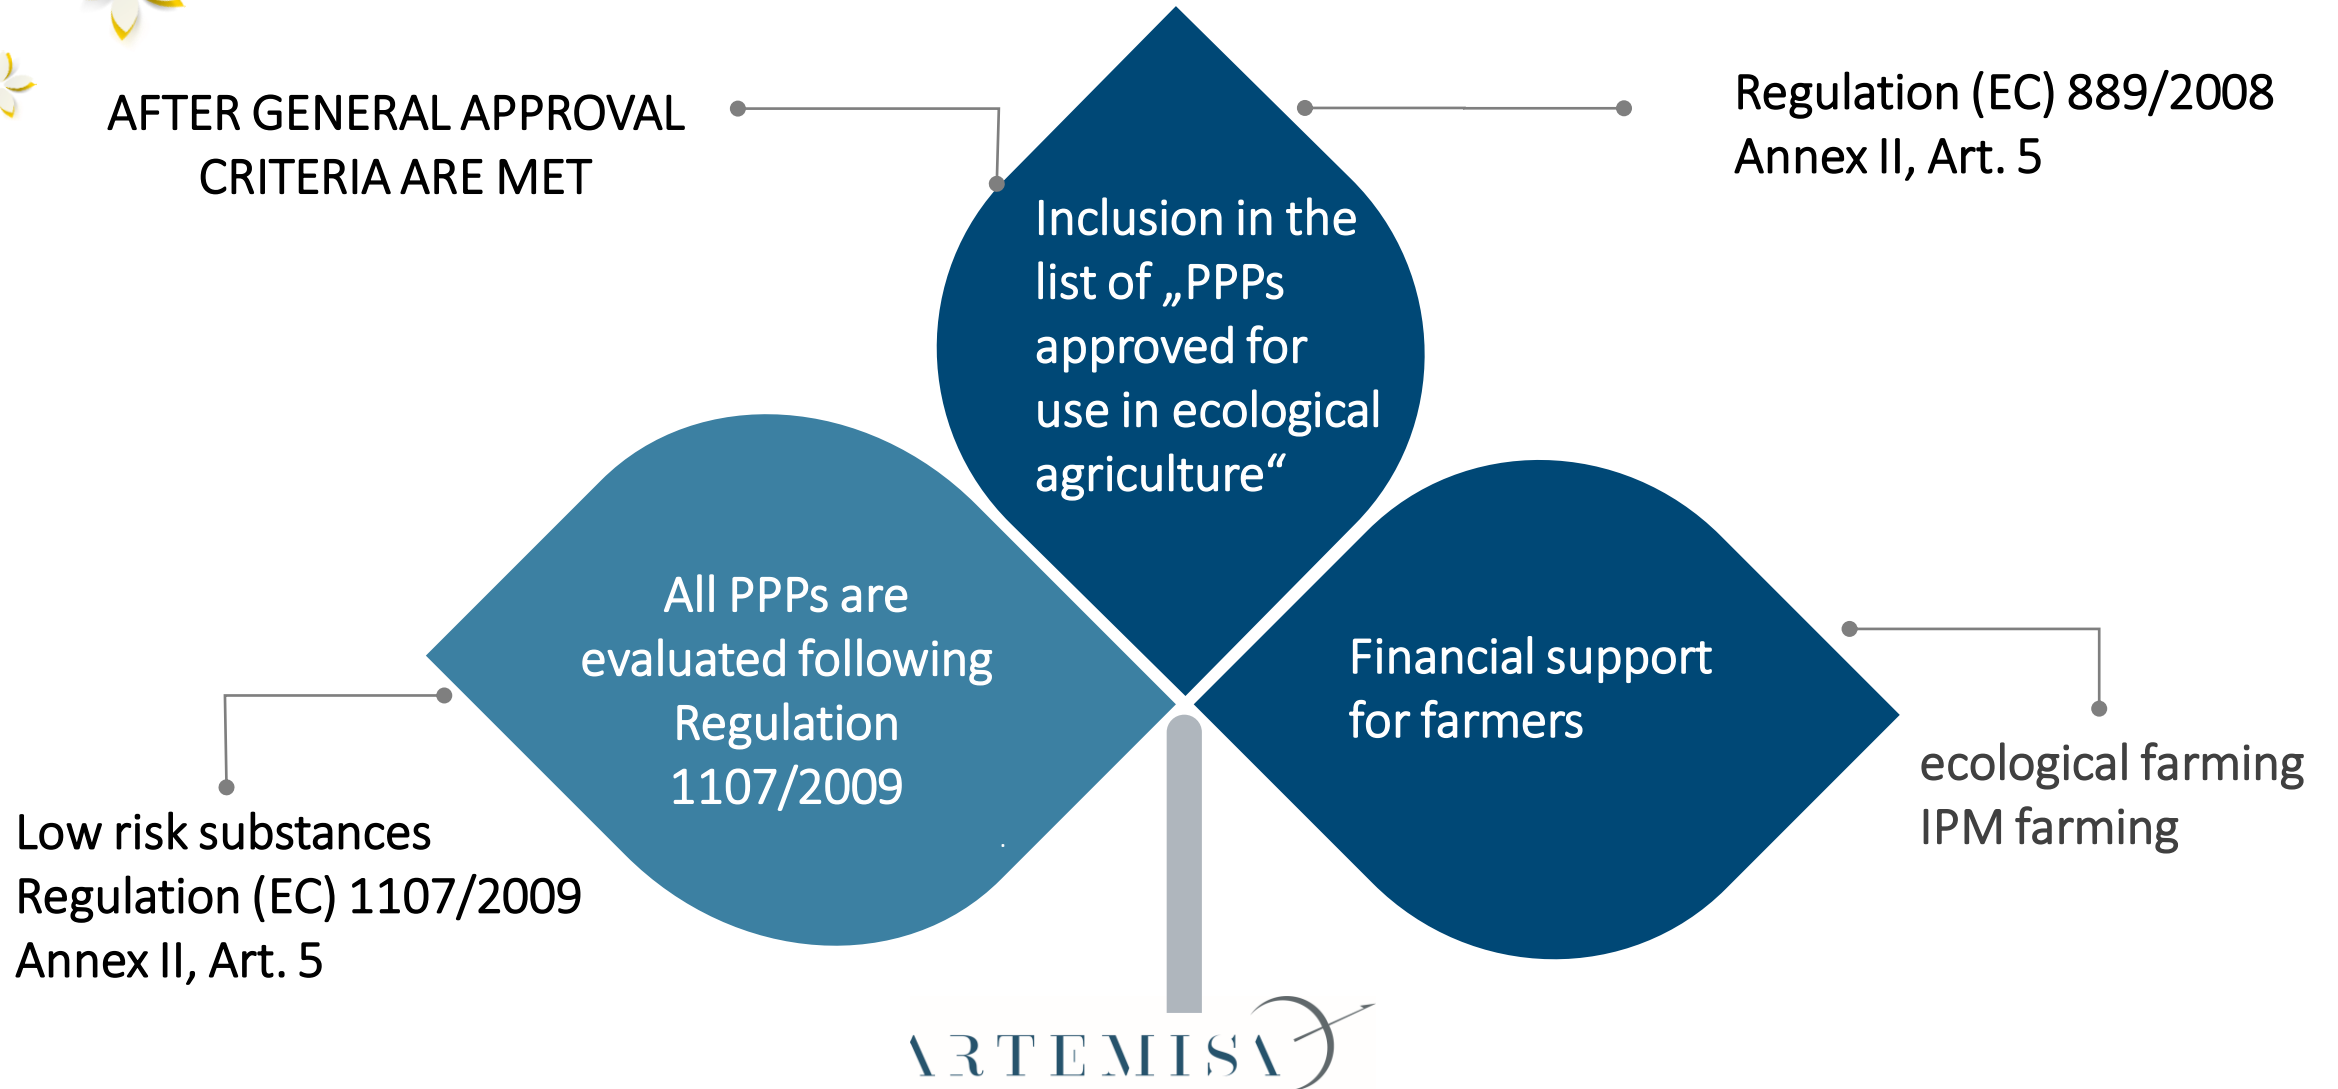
AFTER GENERAL APPROVAL CRITERIA ARE MET

Inclusion in the list of „PPPs approved for use in ecological agriculture“

Regulation (EC) 889/2008
Annex II, Art. 5

All PPPs are evaluated following Regulation 1107/2009

Financial support for farmers

Low risk substances
Regulation (EC) 1107/2009
Annex II, Art. 5

ecological farming
IPM farming

ARTEMISA